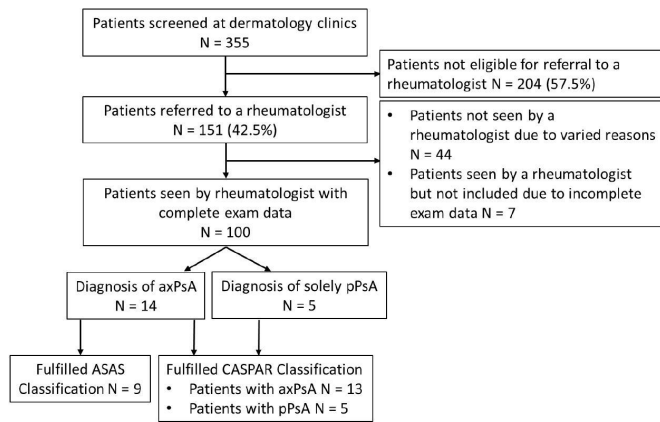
Patients screened at dermatology clinics
N = 355

Patients not eligible for referral to a rheumatologist N = 204 (57.5%)

Patients referred to a rheumatologist
N = 151 (42.5%)

• Patients not seen by a rheumatologist due to varied reasons N = 44
• Patients seen by a rheumatologist but not included due to incomplete exam data N = 7

Patients seen by rheumatologist with complete exam data
N = 100

Diagnosis of axPsA
N = 14

Diagnosis of solely pPsA
N = 5

Fulfilled ASAS Classification N = 9

Fulfilled CASPAR Classification
• Patients with axPsA N = 13
• Patients with pPsA N = 5